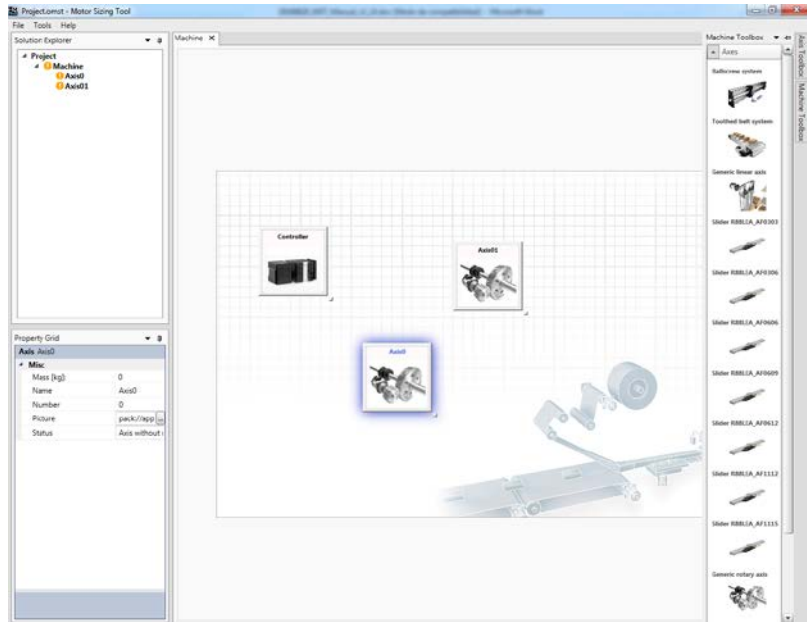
Project.omst - Motor Sizing Tool

File Tools Help

Solution Explorer

Project
Machine
Axis0
Axis01

Property Grid

Axis Axis0

Misc

| | |
|---|---|
| Mass [kg] | 0 |
| Name | Axis0 |
| Number | 0 |
| Picture | pack://app |
| Status | Axis without |

Machine ×

Controller

Axis01

Axis0

Machine Toolbox

Axes

Ballscrew system

Toothed belt system

Generic linear axis

Slider RBBLIA_AF0303

Slider RBBLIA_AF0306

Slider RBBLIA_AF0606

Slider RBBLIA_AF0609

Slider RBBLIA_AF0612

Slider RBBLIA_AF1112

Slider RBBLIA_AF1115

Generic rotary axis

Axis Toolbox

Machine Toolbox